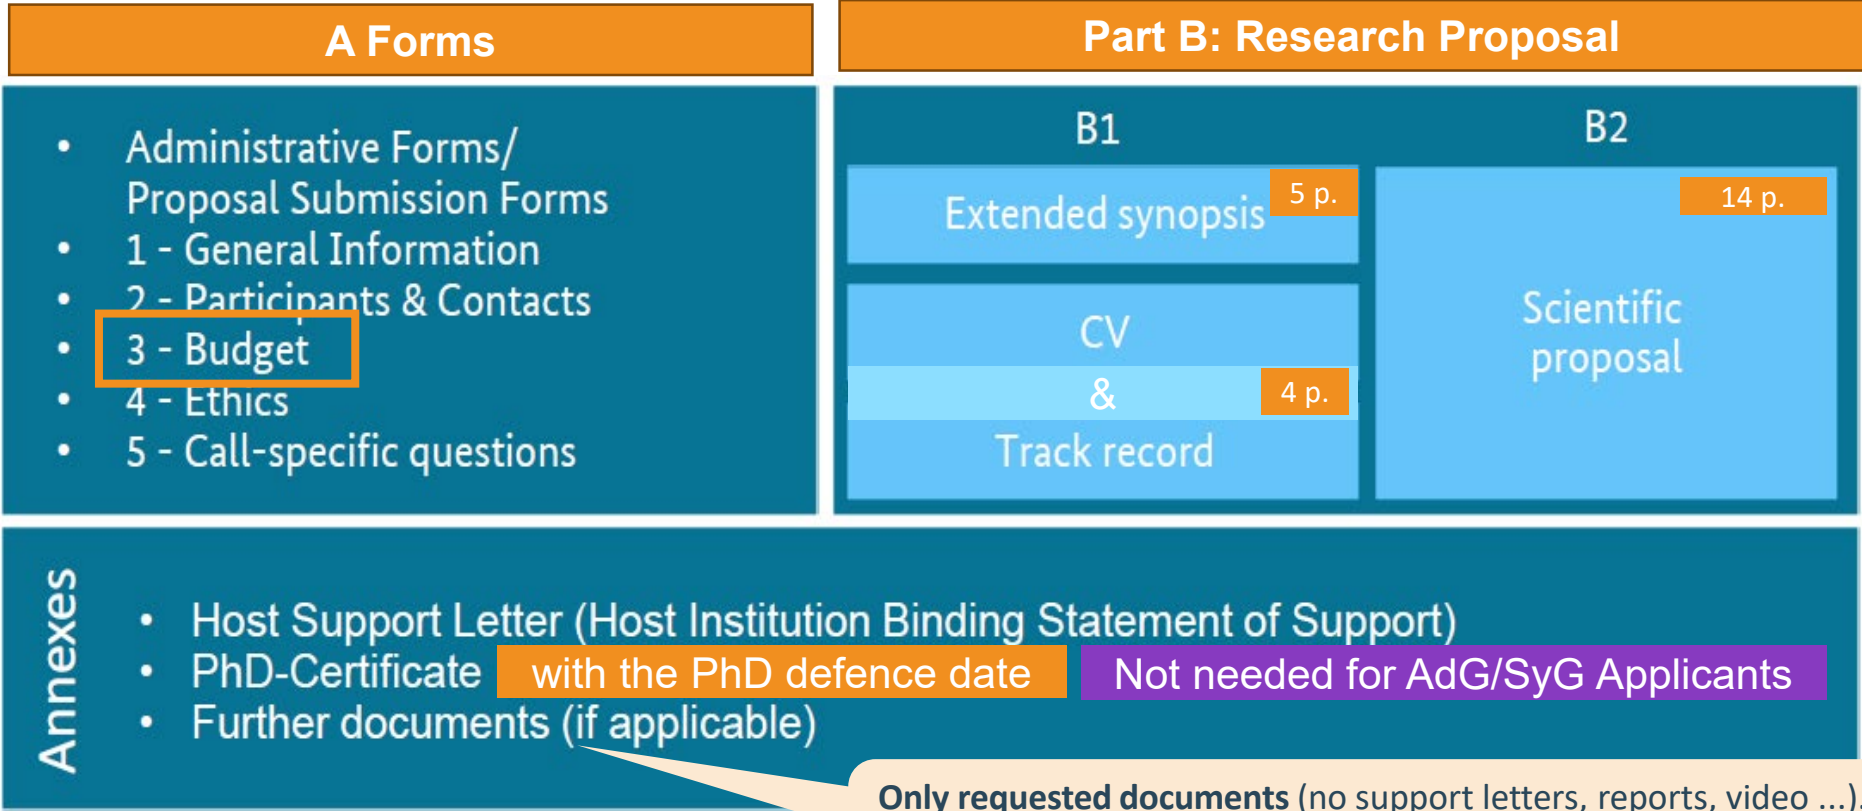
A Forms

- Administrative Forms/ Proposal Submission Forms
- 1 - General Information
- 2 - Participants & Contacts
- 3 - Budget
- 4 - Ethics
- 5 - Call-specific questions

Part B: Research Proposal

B1

Extended synopsis 5 p.

CV & Track record 4 p.

B2

14 p.

Scientific proposal

Annexes

- Host Support Letter (Host Institution Binding Statement of Support)
- PhD-Certificate with the PhD defence date Not needed for AdG/SyG Applicants
- Further documents (if applicable)

Only requested documents (no support letters, reports, video ...).